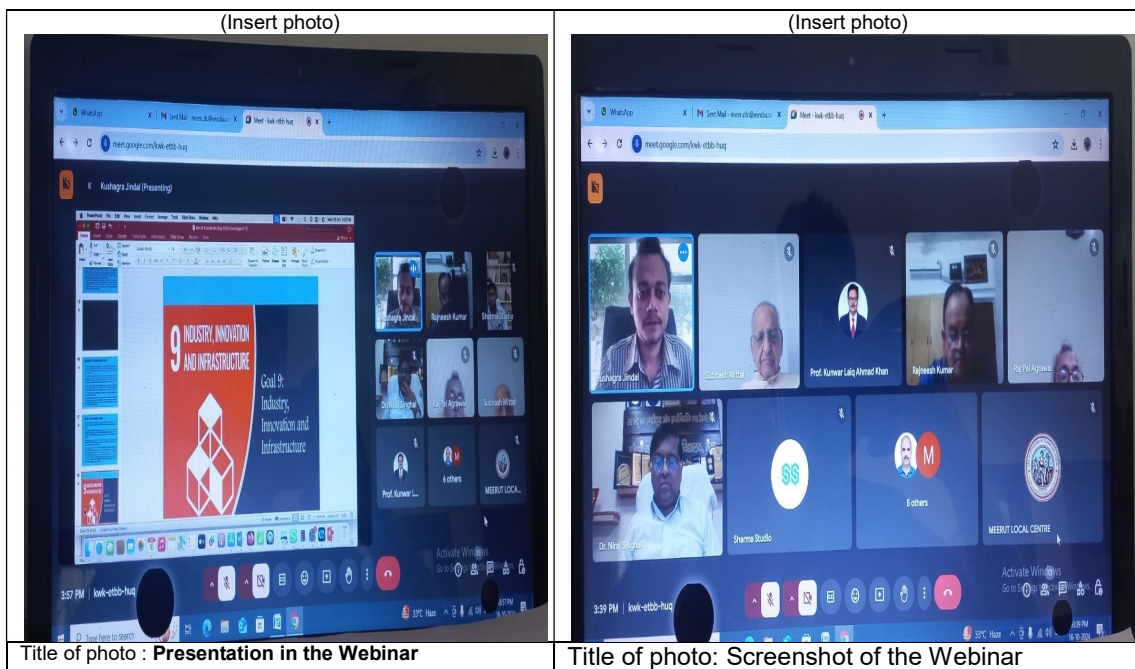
| (Insert photo) | (Insert photo) |
|---|---|
| WhatsApp Sent Mail Meet - kwk-etbb-huq meet.google.com/kwk-etbb-huq K Kushagra Jindal (Presenting) 9 INDUSTRY, INNOVATION AND INFRASTRUCTURE Goal 9: Industry, Innovation and Infrastructure Kushagra Jindal Rajneesh Kumar Sharma Studio Dr. Niraj Singhal Raj Pal Agrawal Subhash Mittal Prof. Kunwar L... 6 others MEERUT LOCAL... Activate Windows Go to Settings to activate Windows. 3:57 PM \| kwk-etbb-huq Type here to search 33°C Haze | WhatsApp Sent Mail Meet - kwk-etbb-huq meet.google.com/kwk-etbb-huq Kushagra Jindal Subhash Mittal Prof. Kunwar Laiq Ahmad Khan Rajneesh Kumar Raj Pal Agrawal Dr. Niraj Singhal Sharma Studio 5 others MEERUT LOCAL CENTRE Activate Windows Go to Settings to activate Windows. 3:39 PM \| kwk-etbb-huq 33°C Haze 3:39 PM 16-10-2024 |
| Title of photo : **Presentation in the Webinar** | Title of photo: Screenshot of the Webinar |